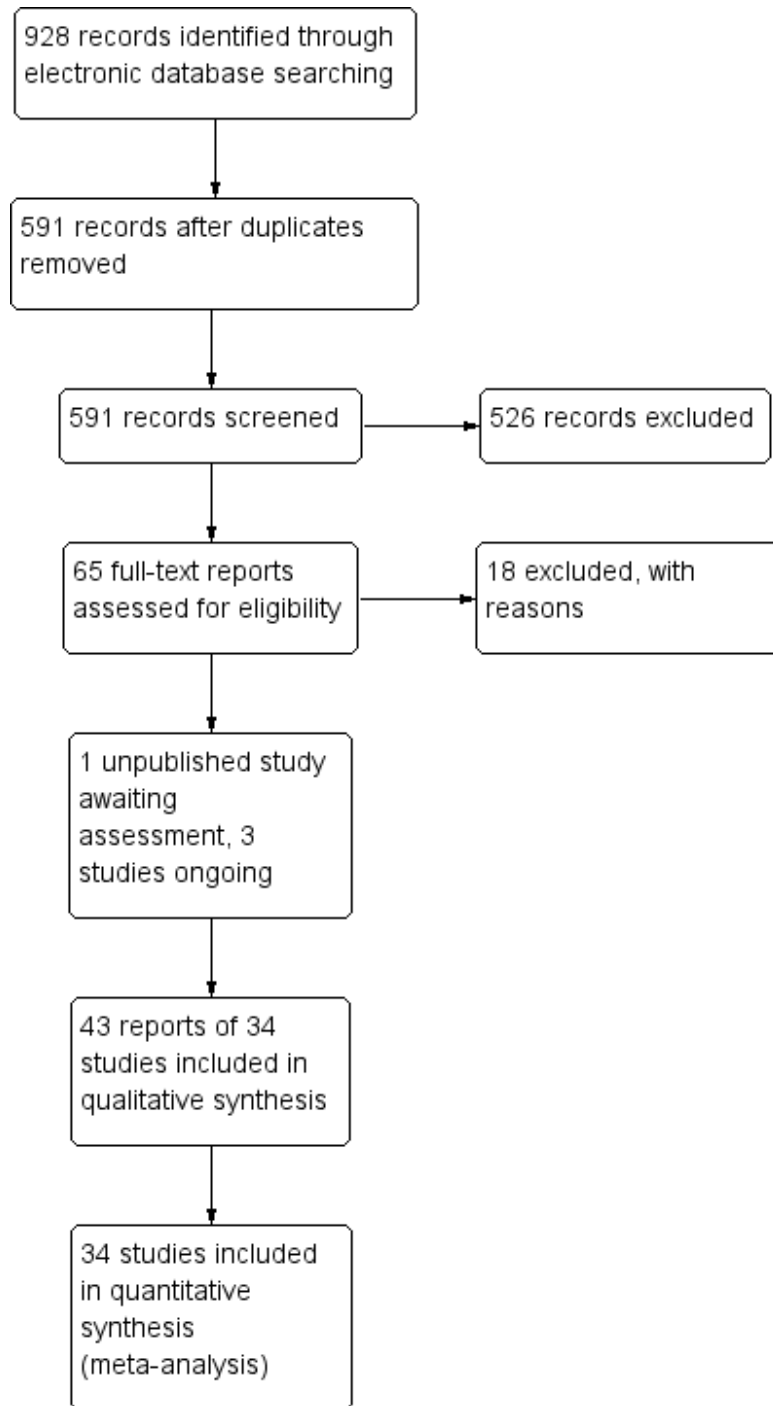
928 records identified through electronic database searching

591 records after duplicates removed

591 records screened

526 records excluded

65 full-text reports assessed for eligibility

18 excluded, with reasons

1 unpublished study awaiting assessment, 3 studies ongoing

43 reports of 34 studies included in qualitative synthesis

34 studies included in quantitative synthesis (meta-analysis)